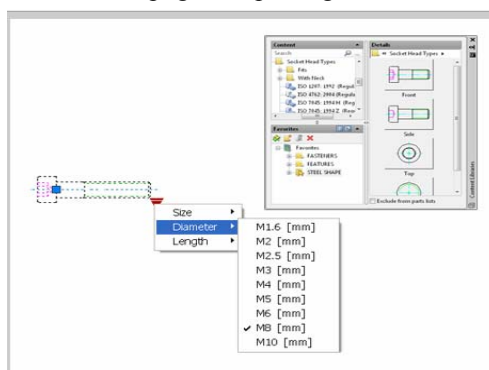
Content
Search
Socket Head Types
Fits
With Neck
ISO 1207: 1992 (Regul
ISO 4762: 2004 (Regula
ISO 7045: 1994 H (Reg
ISO 7045: 1994 Z (Rear
Details
Socket Head Types
Front
Side
Top
Favorites
Favorites
FASTENERS
FEATURES
STEEL SHAPE
Exclude from parts lists
Content Libraries

Size
Diameter
Length

M1.6 [mm]
M2 [mm]
M2.5 [mm]
M3 [mm]
M4 [mm]
M5 [mm]
M6 [mm]
✓ M8 [mm]
M10 [mm]